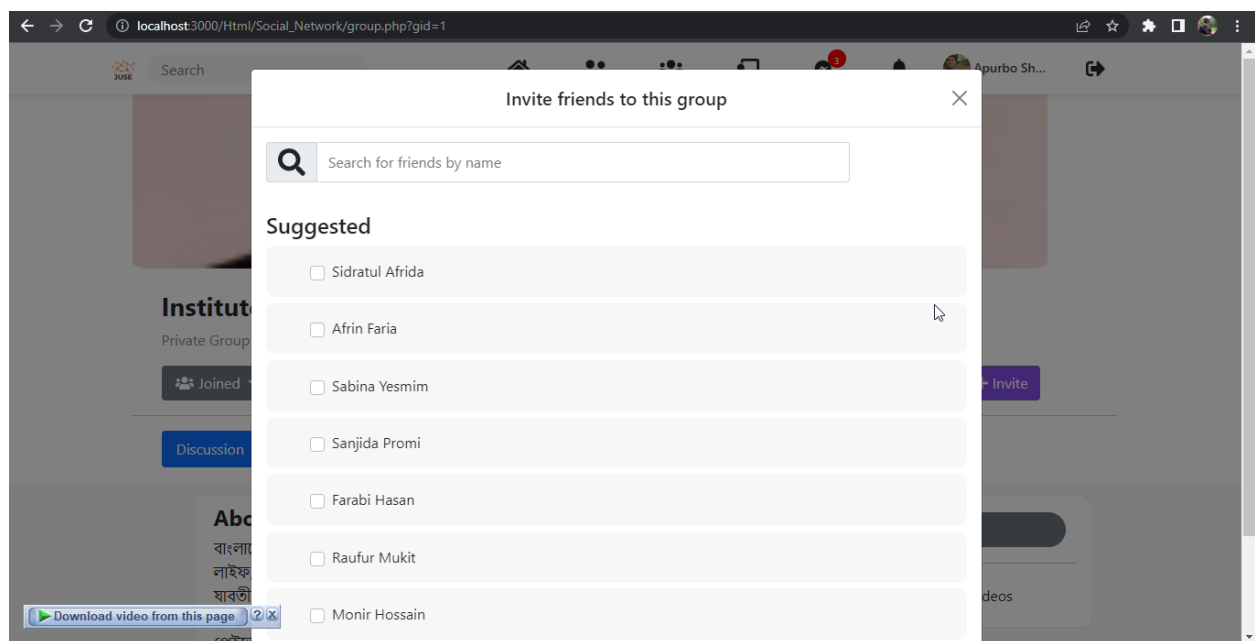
localhost:3000/Html/Social_Network/group.php?gid=1

JUSE Search

3

Apurbo Sh...

Invite friends to this group

×

Search for friends by name

Suggested

Sidratul Afrida

Afrin Faria

Sabina Yesmim

Sanjida Promi

Farabi Hasan

Raufur Mukit

Monir Hossain

Institut

Private Group

Joined

+ Invite

Discussion

Abo

বাংলা

লাইফ

যাবতী

deos

Download video from this page ? X